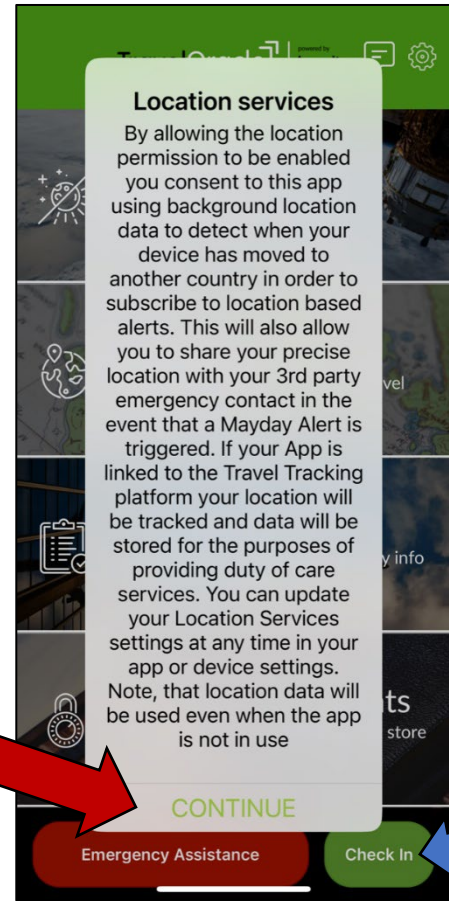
Location services

By allowing the location permission to be enabled you consent to this app using background location data to detect when your device has moved to another country in order to subscribe to location based alerts. This will also allow you to share your precise location with your 3rd party emergency contact in the event that a Mayday Alert is triggered. If your App is linked to the Travel Tracking platform your location will be tracked and data will be stored for the purposes of providing duty of care services. You can update your Location Services settings at any time in your app or device settings. Note, that location data will be used even when the app is not in use

CONTINUE

vel

y info

ts

store

Emergency Assistance

Check In